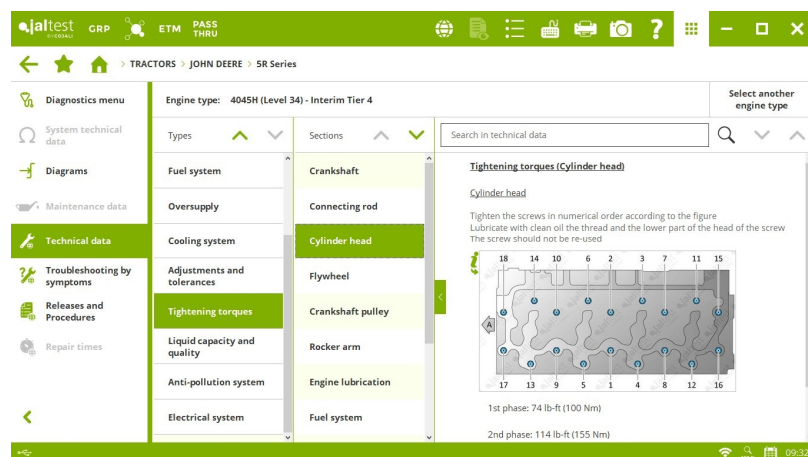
jaltest BY COJALI GRP ETM PASS THRU

TRACTORS > JOHN DEERE > 5R Series

Diagnostics menu

System technical data

Diagrams

Maintenance data

Technical data

Troubleshooting by symptoms

Releases and Procedures

Repair times

Engine type: 4045H (Level 34) - Interim Tier 4

Select another engine type

Types

Fuel system

Oversupply

Cooling system

Adjustments and tolerances

Tightening torques

Liquid capacity and quality

Anti-pollution system

Electrical system

Sections

Crankshaft

Connecting rod

Cylinder head

Flywheel

Crankshaft pulley

Rocker arm

Engine lubrication

Fuel system

Search in technical data

Tightening torques (Cylinder head)

Cylinder head

Tighten the screws in numerical order according to the figure
Lubricate with clean oil the thread and the lower part of the head of the screw
The screw should not be re-used

18 14 10 6 2 3 7 11 15

A

17 13 9 5 1 4 8 12 16

1st phase: 74 lb-ft (100 Nm)

2nd phase: 114 lb-ft (155 Nm)

09:32